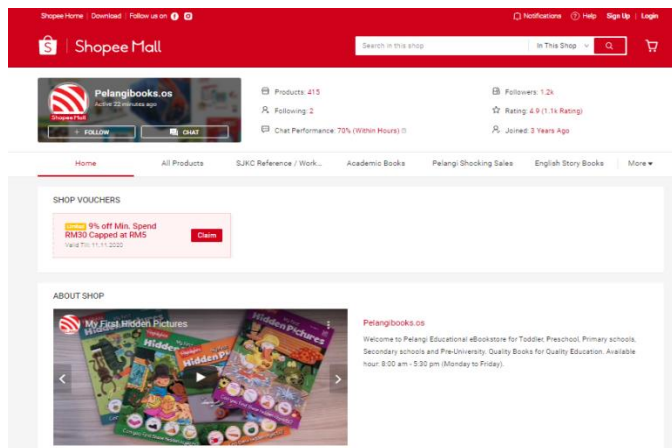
Shopee Home | Download | Follow us on

Notifications Help Sign Up | Login

Shopee Mall

Search in this shop

In This Shop

Pelangibooks.os

Active 22 minutes ago

Shopee Mall

+ FOLLOW

CHAT

Products: 415

Following: 2

Chat Performance: 70% (Within Hours)

Followers: 1.2k

Rating: 4.9 (1.1k Rating)

Joined: 3 Years Ago

Home

All Products

SJKC Reference / Work...

Academic Books

Pelangi Shocking Sales

English Story Books

More

SHOP VOUCHERS

9% off Min. Spend RM30 Capped at RM5

Valid Till: 11.11.2020

Claim

ABOUT SHOP

My First Hidden Pictures

Hidden Pictures

Pelangibooks.os

Welcome to Pelangi Educational eBookstore for Toddler, Preschool, Primary schools, Secondary schools and Pre-University. Quality Books for Quality Education. Available hour: 9:00 am - 5:30 pm (Monday to Friday).